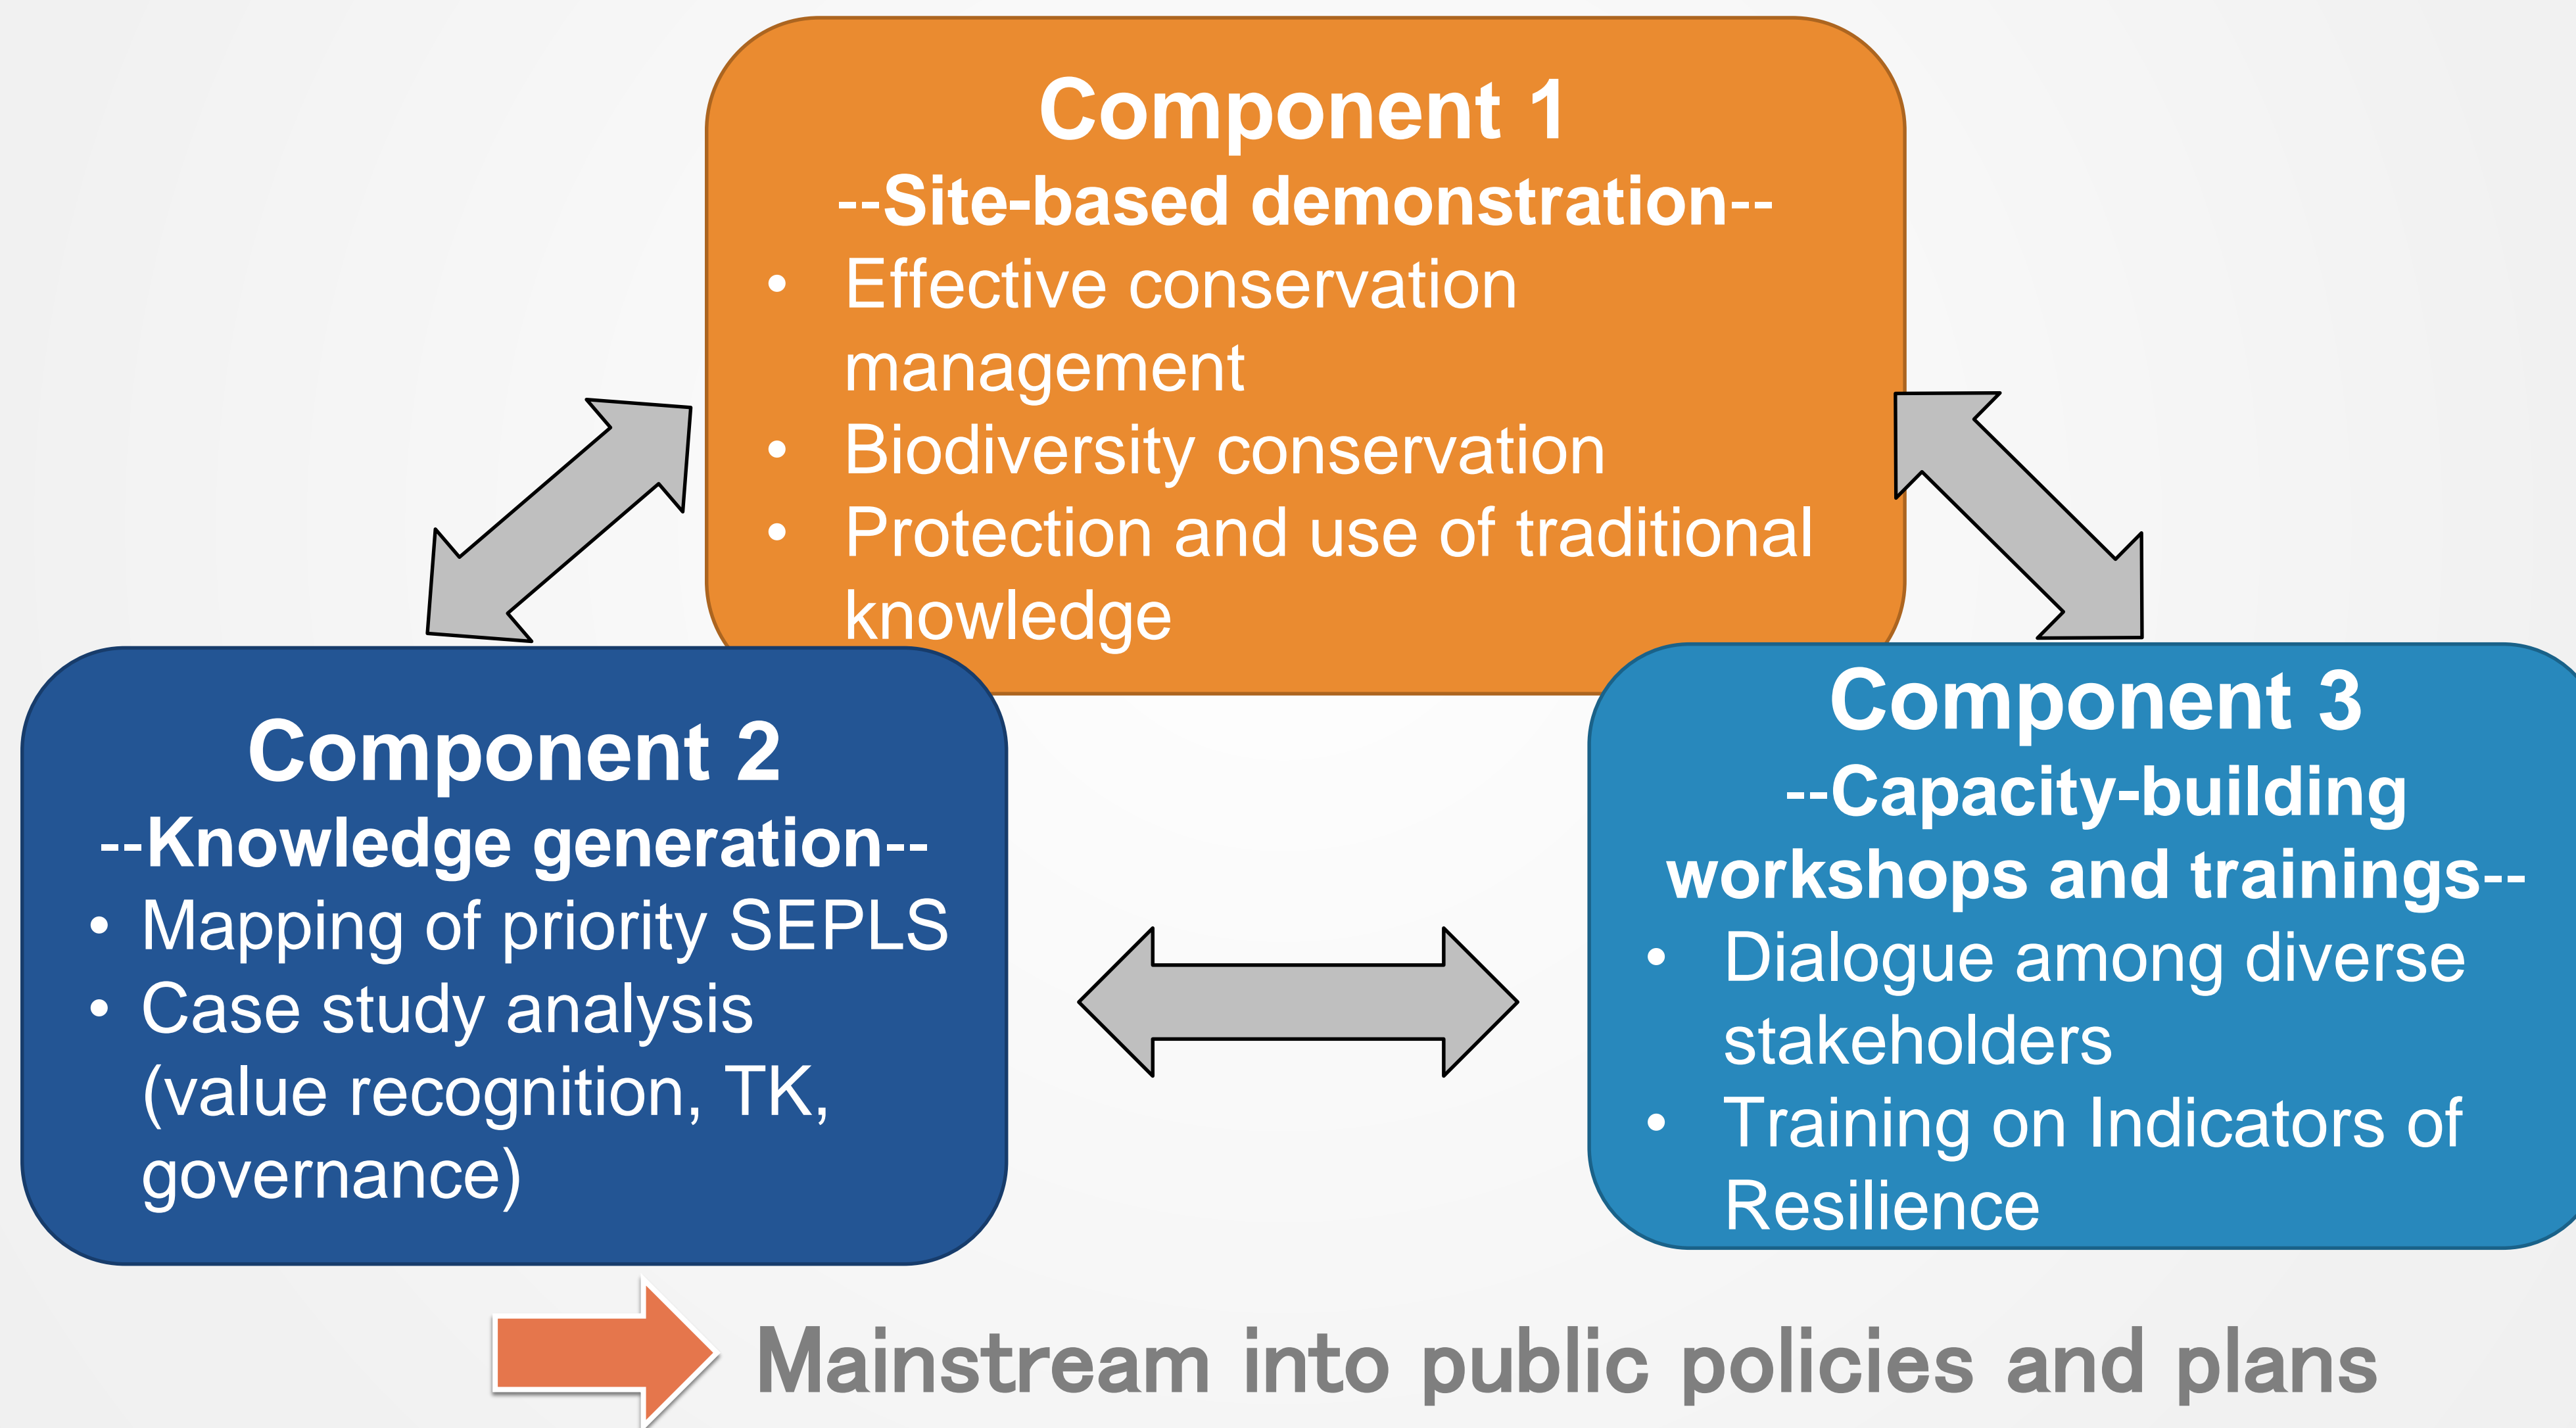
Component 1
--Site-based demonstration--
• Effective conservation management
• Biodiversity conservation
• Protection and use of traditional knowledge

Component 2
--Knowledge generation--
• Mapping of priority SEPLS
• Case study analysis (value recognition, TK, governance)

Component 3
--Capacity-building workshops and trainings--
• Dialogue among diverse stakeholders
• Training on Indicators of Resilience

Mainstream into public policies and plans